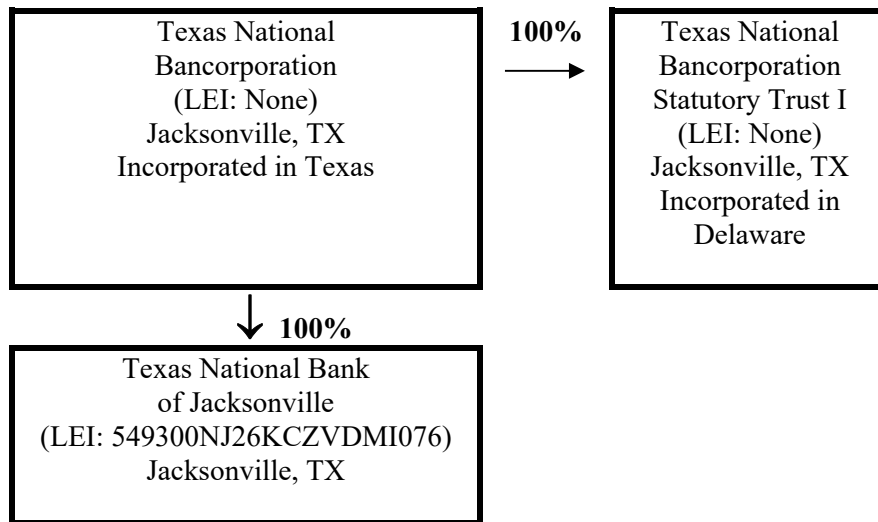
Texas National Bancorporation
(LEI: None)
Jacksonville, TX
Incorporated in Texas

100%

Texas National Bancorporation Statutory Trust I
(LEI: None)
Jacksonville, TX
Incorporated in Delaware

100%

Texas National Bank of Jacksonville
(LEI: 549300NJ26KCZVDMI076)
Jacksonville, TX